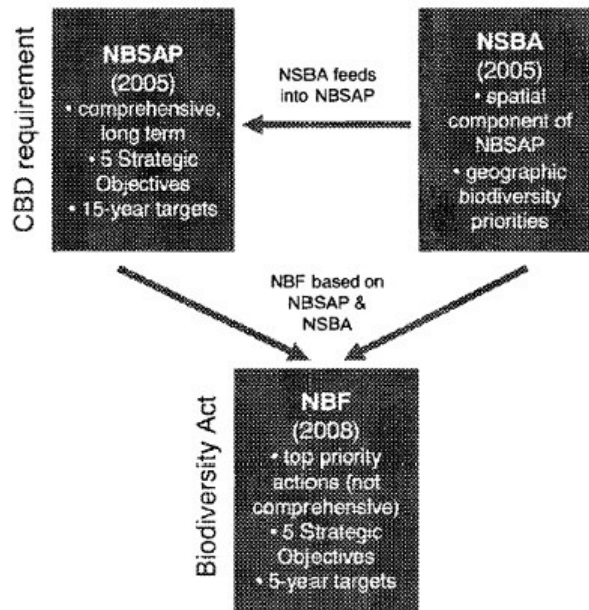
CBD requirement

NBSAP
(2005)
• comprehensive, long term
• 5 Strategic Objectives
• 15-year targets

NSBA feeds into NBSAP

NSBA
(2005)
• spatial component of NBSAP
• geographic biodiversity priorities

NBF based on NBSAP & NSBA

Biodiversity Act

NBF
(2008)
• top priority actions (not comprehensive)
• 5 Strategic Objectives
• 5-year targets